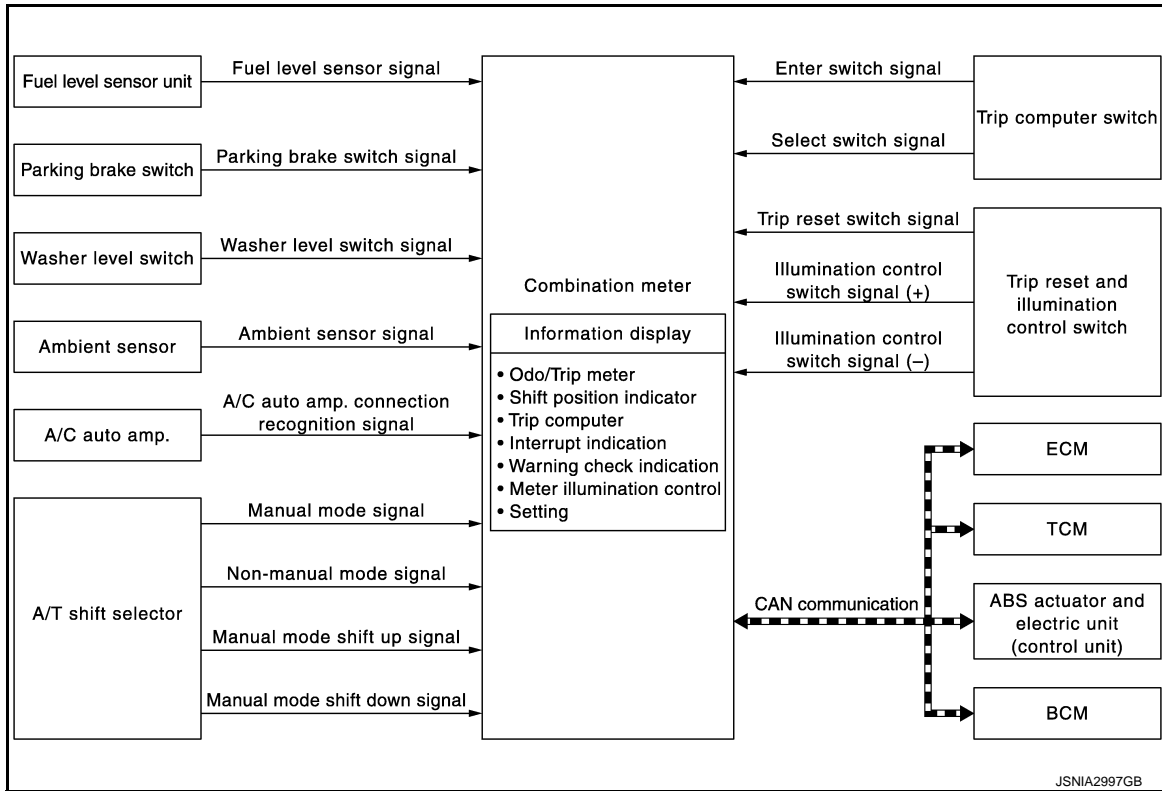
Fuel level sensor unit
Fuel level sensor signal
Parking brake switch
Parking brake switch signal
Washer level switch
Washer level switch signal
Ambient sensor
Ambient sensor signal
A/C auto amp.
A/C auto amp. connection recognition signal
A/T shift selector
Manual mode signal
Non-manual mode signal
Manual mode shift up signal
Manual mode shift down signal

Combination meter

Information display
• Odo/Trip meter
• Shift position indicator
• Trip computer
• Interrupt indication
• Warning check indication
• Meter illumination control
• Setting

Enter switch signal
Select switch signal
Trip computer switch
Trip reset switch signal
Illumination control switch signal (+)
Illumination control switch signal (–)
Trip reset and illumination control switch

CAN communication
ECM
TCM
ABS actuator and electric unit (control unit)
BCM

JSNIA2997GB